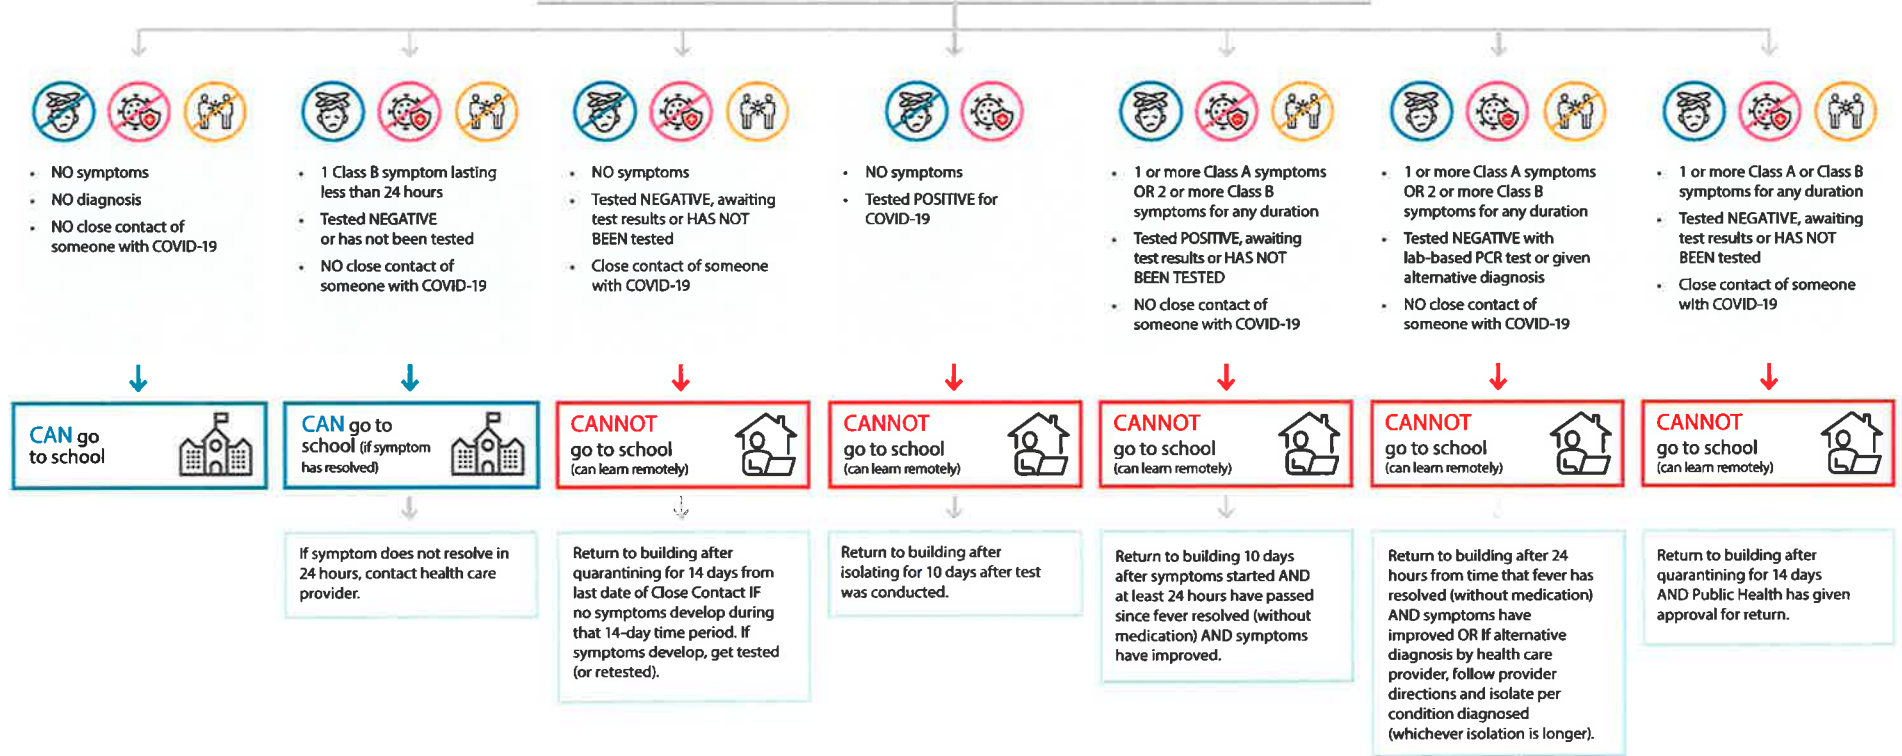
- NO symptoms
- NO diagnosis
- NO close contact of someone with COVID-19

CAN go to school

- 1 Class B symptom lasting less than 24 hours
- Tested NEGATIVE or has not been tested
- NO close contact of someone with COVID-19

CAN go to school (if symptom has resolved)

If symptom does not resolve in 24 hours, contact health care provider.

- NO symptoms
- Tested NEGATIVE, awaiting test results or HAS NOT BEEN tested
- Close contact of someone with COVID-19

CANNOT go to school (can learn remotely)

Return to building after quarantining for 14 days from last date of Close Contact IF no symptoms develop during that 14-day time period. If symptoms develop, get tested (or retested).

- NO symptoms
- Tested POSITIVE for COVID-19

CANNOT go to school (can learn remotely)

Return to building after isolating for 10 days after test was conducted.

- 1 or more Class A symptoms OR 2 or more Class B symptoms for any duration
- Tested POSITIVE, awaiting test results or HAS NOT BEEN TESTED
- NO close contact of someone with COVID-19

CANNOT go to school (can learn remotely)

Return to building 10 days after symptoms started AND at least 24 hours have passed since fever resolved (without medication) AND symptoms have improved.

- 1 or more Class A symptoms OR 2 or more Class B symptoms for any duration
- Tested NEGATIVE with lab-based PCR test or given alternative diagnosis
- NO close contact of someone with COVID-19

CANNOT go to school (can learn remotely)

Return to building after 24 hours from time that fever has resolved (without medication) AND symptoms have improved OR if alternative diagnosis by health care provider, follow provider directions and isolate per condition diagnosed (whichever isolation is longer).

- 1 or more Class A or Class B symptoms for any duration
- Tested NEGATIVE, awaiting test results or HAS NOT BEEN tested
- Close contact of someone with COVID-19

CANNOT go to school (can learn remotely)

Return to building after quarantining for 14 days AND Public Health has given approval for return.